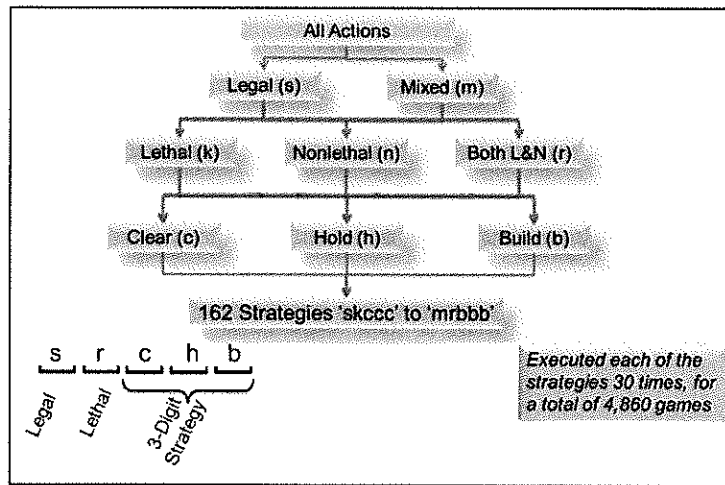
All Actions

Legal (s)

Mixed (m)

Lethal (k)

Nonlethal (n)

Both L&N (r)

Clear (c)

Hold (h)

Build (b)

162 Strategies 'skccc' to 'mrbbb'

s r c h b

Legal

Lethal

3-Digit Strategy

Executed each of the strategies 30 times, for a total of 4,860 games